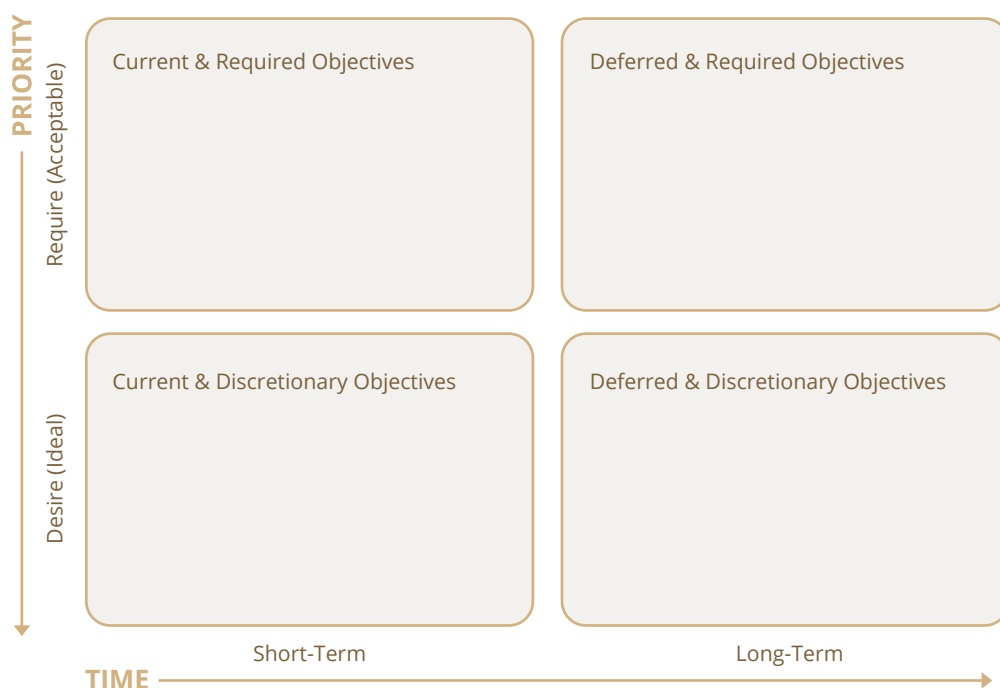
PRIORITY

Require (Acceptable)

Current & Required Objectives

Deferred & Required Objectives

Desire (Ideal)

Current & Discretionary Objectives

Deferred & Discretionary Objectives

Short-Term

Long-Term

TIME